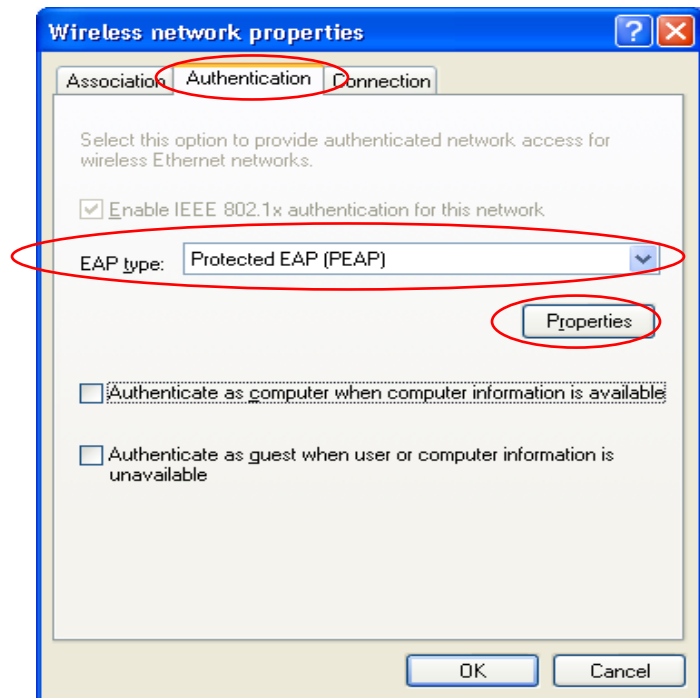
Wireless network properties

Association Authentication Connection

Select this option to provide authenticated network access for wireless Ethernet networks.

Enable IEEE 802.1x authentication for this network

EAP type: Protected EAP (PEAP)

Properties

Authenticate as computer when computer information is available

Authenticate as guest when user or computer information is unavailable

OK Cancel